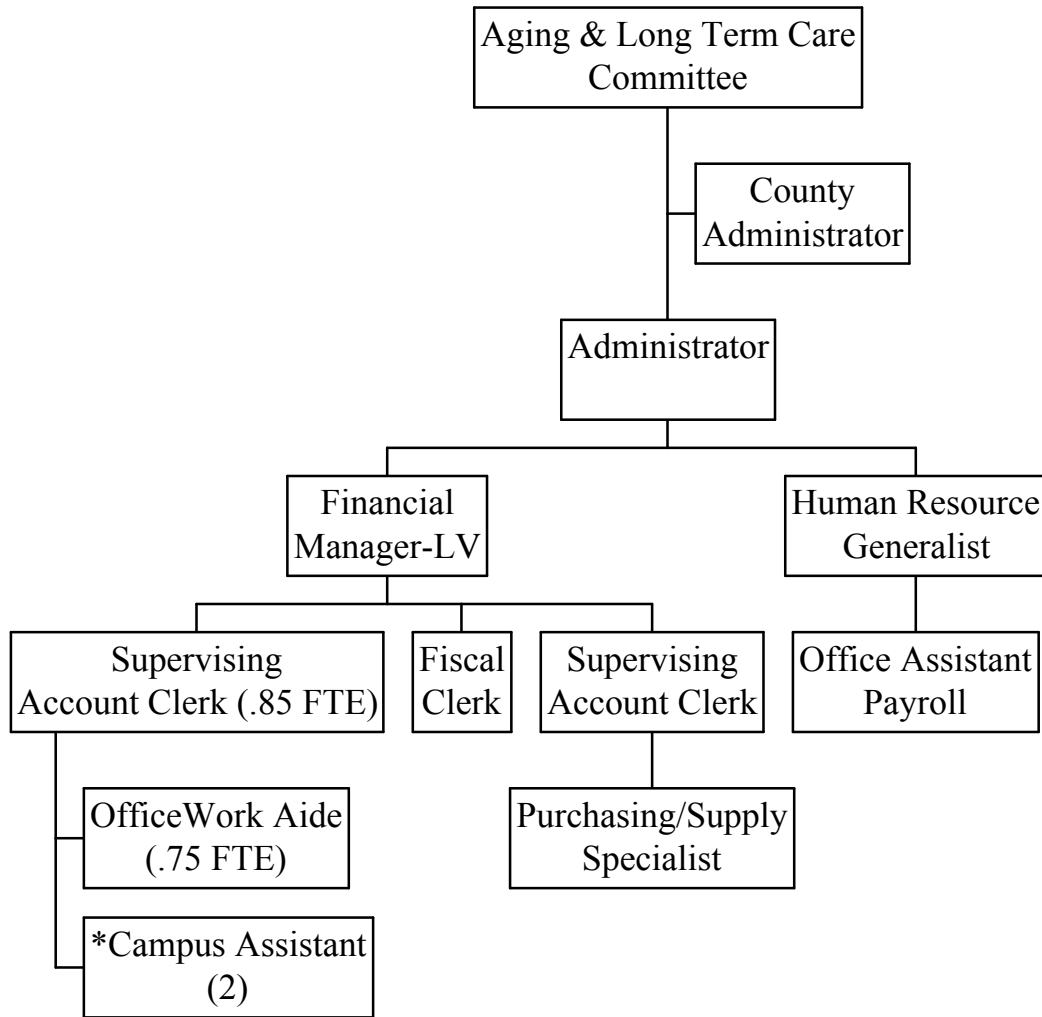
Aging & Long Term Care Committee

County Administrator

Administrator

Financial Manager-LV

Human Resource Generalist

Supervising Account Clerk (.85 FTE)

Fiscal Clerk

Supervising Account Clerk

Office Assistant Payroll

OfficeWork Aide (.75 FTE)

Purchasing/Supply Specialist

*Campus Assistant (2)